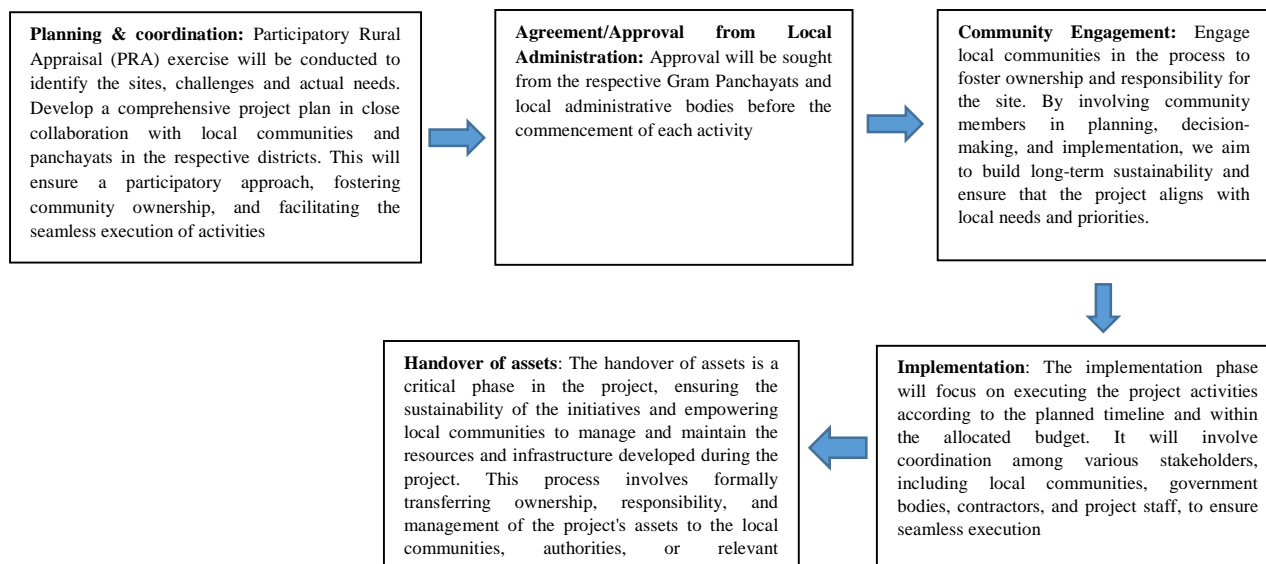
**Planning & coordination:** Participatory Rural Appraisal (PRA) exercise will be conducted to identify the sites, challenges and actual needs. Develop a comprehensive project plan in close collaboration with local communities and panchayats in the respective districts. This will ensure a participatory approach, fostering community ownership, and facilitating the seamless execution of activities

**Agreement/Approval from Local Administration:** Approval will be sought from the respective Gram Panchayats and local administrative bodies before the commencement of each activity

**Community Engagement:** Engage local communities in the process to foster ownership and responsibility for the site. By involving community members in planning, decision-making, and implementation, we aim to build long-term sustainability and ensure that the project aligns with local needs and priorities.

**Implementation**: The implementation phase will focus on executing the project activities according to the planned timeline and within the allocated budget. It will involve coordination among various stakeholders, including local communities, government bodies, contractors, and project staff, to ensure seamless execution

**Handover of assets**: The handover of assets is a critical phase in the project, ensuring the sustainability of the initiatives and empowering local communities to manage and maintain the resources and infrastructure developed during the project. This process involves formally transferring ownership, responsibility, and management of the project's assets to the local communities, authorities, or relevant